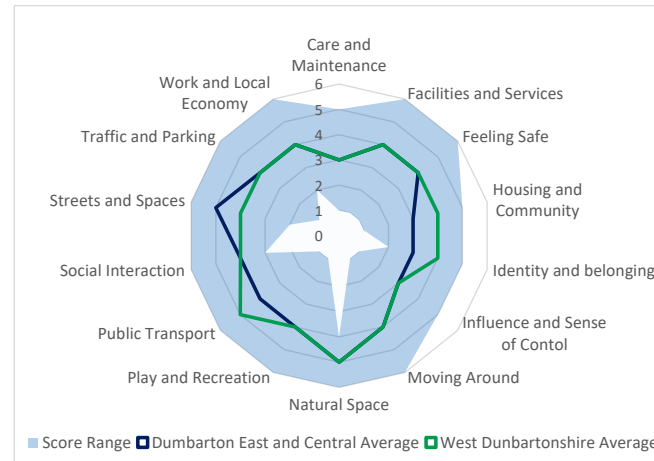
Care and Maintenance
6
5
4
3
2
1
0
Facilities and Services
Feeling Safe
Housing and Community
Identity and belonging
Influence and Sense of Contol
Moving Around
Natural Space
Play and Recreation
Public Transport
Social Interaction
Streets and Spaces
Traffic and Parking
Work and Local Economy

Score Range
Dumbarton East and Central Average
West Dunbartonshire Average